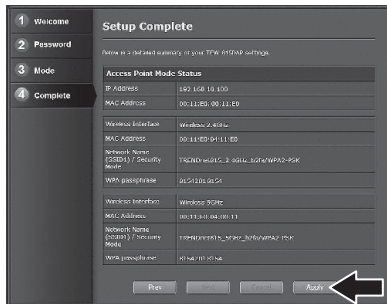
1 Welcome
2 Password
3 Mode
4 Complete

Setup Complete

Below is a detailed summary of your TEW-815DAP settings.

Access Point Mode Status

| IP Address | 192.168.10.100 |
|---|---|
| MAC Address | 00:11:E0:00:11:E0 |
| Wireless Interface | Wireless 2.4GHz |
| MAC Address | 00:11:E0:04:11:E0 |
| Network Name (SSID1) / Security Mode | TRENDnet815_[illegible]_2.4GHz/WPA2-PSK |
| WPA passphrase | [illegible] |
| Wireless Interface | Wireless 5GHz |
| MAC Address | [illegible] |
| Network Name (SSID1) / Security Mode | TRENDnet815_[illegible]/WPA2-PSK |
| WPA passphrase | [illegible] |

Prev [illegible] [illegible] Apply